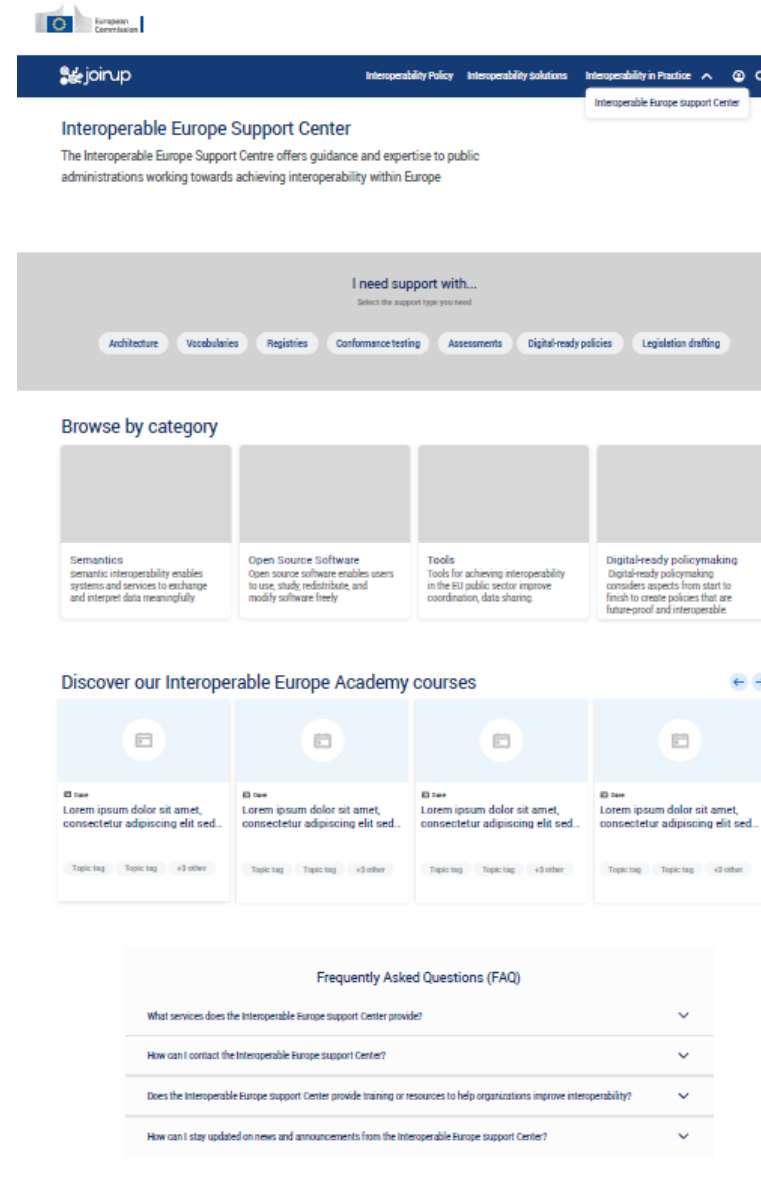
European Commission

joinup

Interoperability Policy Interoperability Solutions Interoperability in Practice

Interoperable Europe support Center

Interoperable Europe Support Center

The Interoperable Europe Support Centre offers guidance and expertise to public administrations working towards achieving interoperability within Europe

I need support with...

Select the support type you need

Architecture Vocabularies Registries Conformance testing Assessments Digital-ready policies Legislation drafting

Browse by category

Semantics
semantic interoperability enables systems and services to exchange and interpret data meaningfully.

Open Source Software
Open source software enables users to use, study, redistribute, and modify software freely

Tools
Tools for achieving interoperability in the EU public sector improve coordination, data sharing.

Digital-ready policymaking
Digital-ready policymaking considers aspects from start to finish to create policies that are future-proof and interoperable.

Discover our Interoperable Europe Academy courses

Date
Lorem ipsum dolor sit amet, consectetur adipiscing elit sed...
Topic tag Topic tag +3 other

Date
Lorem ipsum dolor sit amet, consectetur adipiscing elit sed...
Topic tag Topic tag +3 other

Date
Lorem ipsum dolor sit amet, consectetur adipiscing elit sed...
Topic tag Topic tag +3 other

Date
Lorem ipsum dolor sit amet, consectetur adipiscing elit sed...
Topic tag Topic tag +3 other

Frequently Asked Questions (FAQ)

What services does the Interoperable Europe Support Center provide?

How can I contact the Interoperable Europe Support Center?

Does the Interoperable Europe Support Center provide training or resources to help organizations improve interoperability?

How can I stay updated on news and announcements from the Interoperable Europe Support Center?